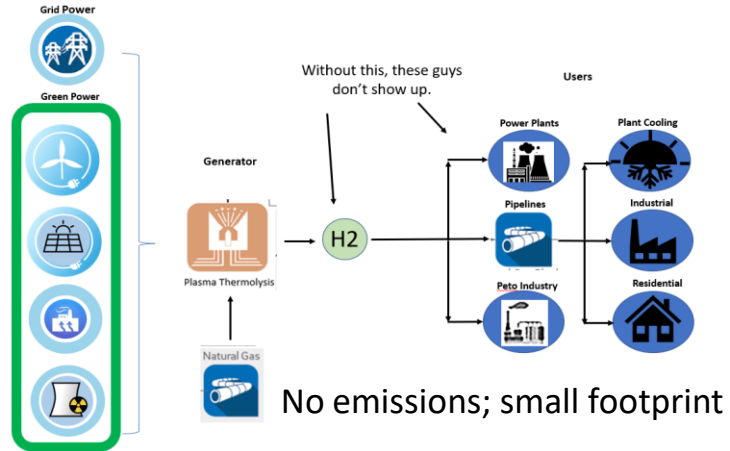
Grid Power

Green Power

Without this, these guys don't show up.

Users

Generator

Power Plants

Plant Cooling

Pipelines

Industrial

Plasma Thermolysis

H2

Peto Industry

Residential

Natural Gas

No emissions; small footprint